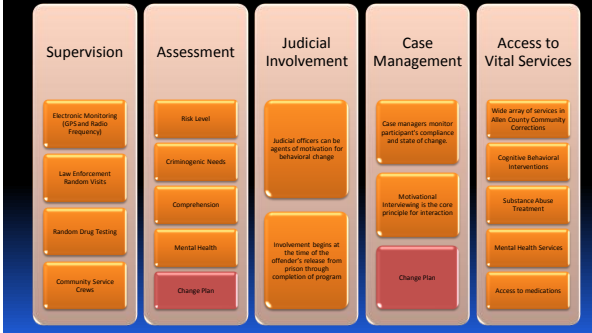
Supervision

Electronic Monitoring (GPS and Radio Frequency)

Law Enforcement Random Visits

Random Drug Testing

Community Service Crews

Assessment

Risk Level

Criminogenic Needs

Comprehension

Mental Health

Change Plan

Judicial Involvement

Judicial officers can be agents of motivation for behavioral change

Involvement begins at the time of the offender's release from prison through completion of program

Case Management

Case managers monitor participant's compliance and state of change.

Motivational Interviewing is the core principle for interaction

Change Plan

Access to Vital Services

Wide array of services in Allen County Community Corrections

Cognitive Behavioral Interventions

Substance Abuse Treatment

Mental Health Services

Access to medications